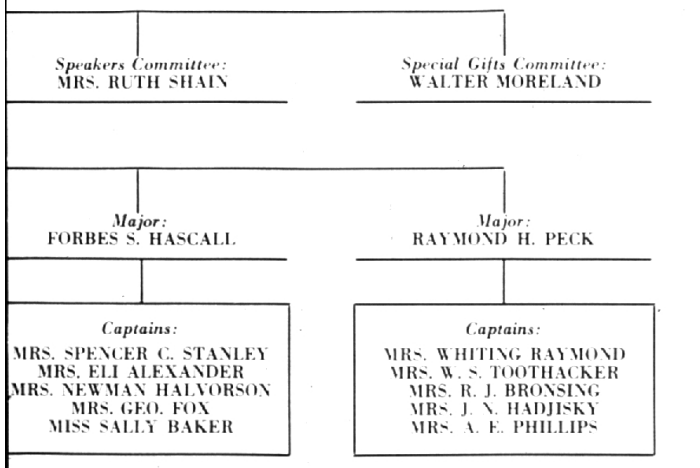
Speakers Committee:
MRS. RUTH SHAIN

Special Gifts Committee:
WALTER MORELAND

Major:
FORBES S. HASCALL

Major:
RAYMOND H. PECK

Captains:
MRS. SPENCER C. STANLEY
MRS. ELI ALEXANDER
MRS. NEWMAN HALVORSON
MRS. GEO. FOX
MISS SALLY BAKER

Captains:
MRS. WHITING RAYMOND
MRS. W. S. TOOTHACKER
MRS. R. J. BRONSING
MRS. J. N. HADJISKY
MRS. A. E. PHILLIPS